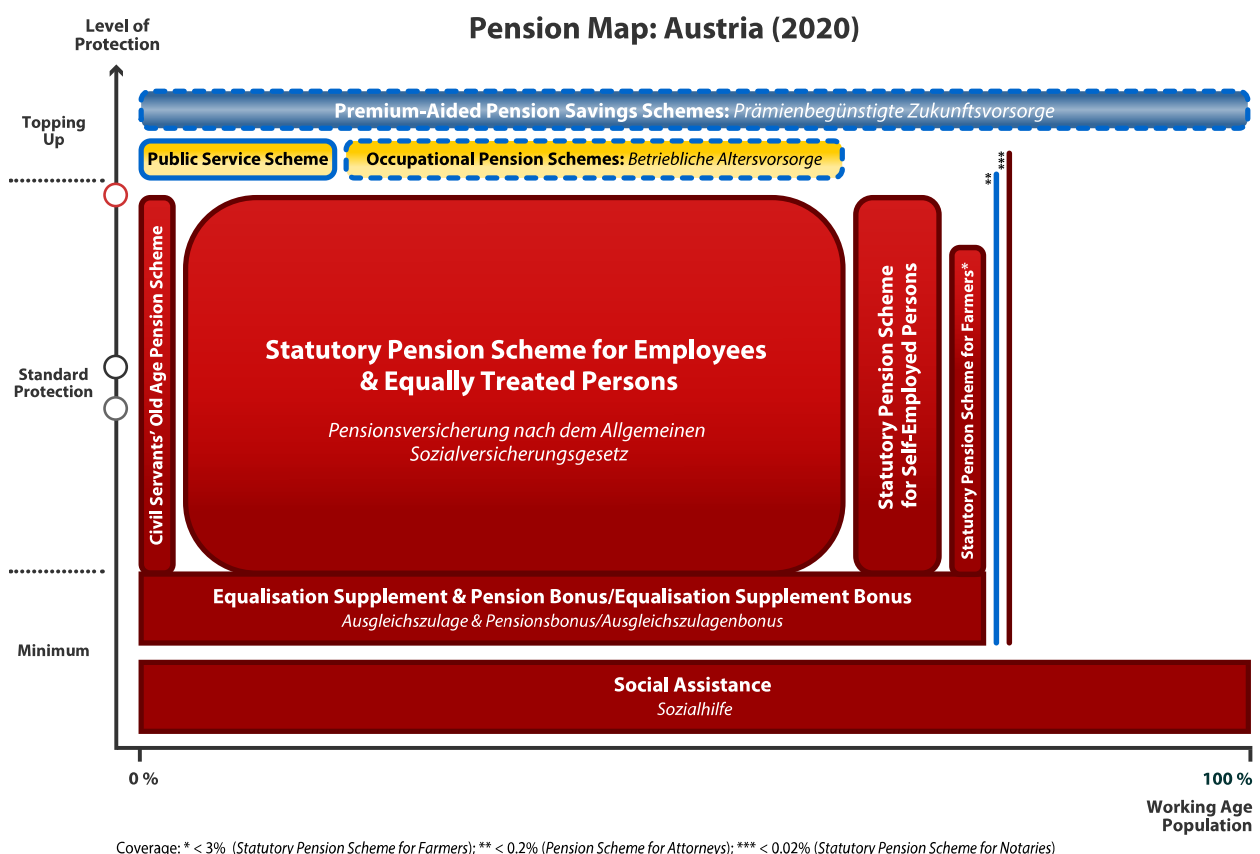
Pension Map: Austria (2020)

Level of Protection

Topping Up

Standard Protection

Minimum

Premium-Aided Pension Savings Schemes: Prämienbegünstigte Zukunftsvorsorge

Public Service Scheme

Occupational Pension Schemes: Betriebliche Altersvorsorge

Civil Servants' Old Age Pension Scheme

Statutory Pension Scheme for Employees & Equally Treated Persons

Pensionsversicherung nach dem Allgemeinen Sozialversicherungsgesetz

Statutory Pension Scheme for Self-Employed Persons

Statutory Pension Scheme for Farmers*

**

***

Equalisation Supplement & Pension Bonus/Equalisation Supplement Bonus

Ausgleichszulage & Pensionsbonus/Ausgleichszulagenbonus

Social Assistance

Sozialhilfe

0 %

100 %

Working Age Population

Coverage: * < 3% (Statutory Pension Scheme for Farmers); ** < 0.2% (Pension Scheme for Attorneys); *** < 0.02% (Statutory Pension Scheme for Notaries)